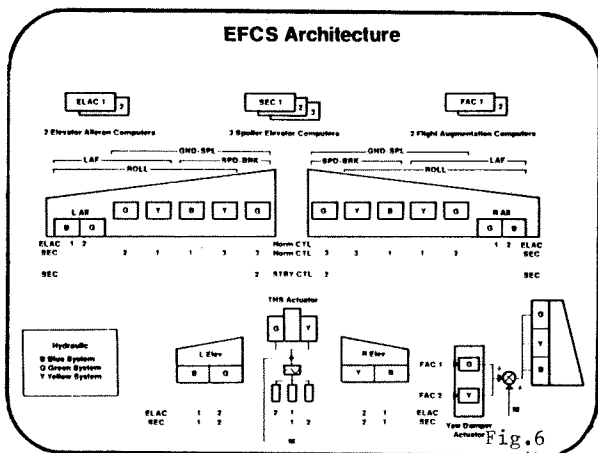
EFCS Architecture

ELAC 1 2

2 Elevator Aileron Computers

SEC 1 2 3

3 Spoiler Elevator Computers

FAC 1 2

2 Flight Augmentation Computers

GND SPL

LAF

SPD BRK

ROLL

GND SPL

SPD BRK

LAF

ROLL

L Ail

B G

G Y B Y G

G Y B Y G

R Ail

G B

ELAC 1 2
SEC

2 1 1 3 2

Norm CTL
Norm CTL

3 3 1 1 2

1 2 ELAC
SEC

SEC

2

STBY CTL 2

2

THS Actuator

G Y

Hydraulic

B Blue System
G Green System
Y Yellow System

L Elev

B G

R Elev

Y B

FAC 1

G

FAC 2

Y

Yaw Damper Actuator

G
Y
B

ELAC 1 2
SEC 1 2

2 1
1 2

2 1
2 1

ELAC
SEC

M

M

Fig.6